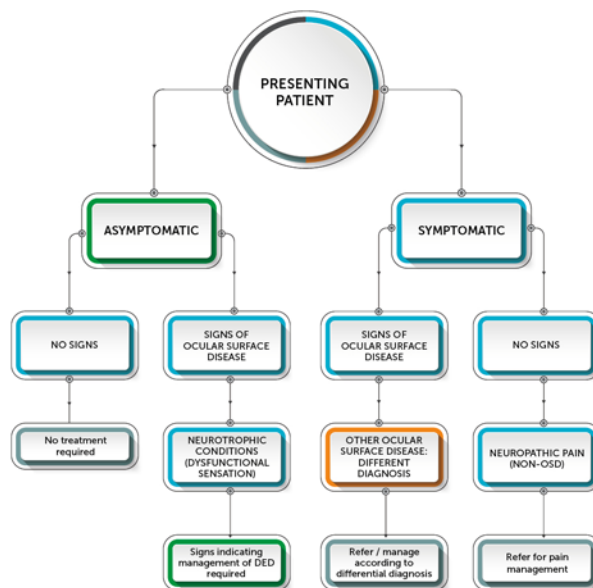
PRESENTING PATIENT

ASYMPTOMATIC

SYMPTOMATIC

NO SIGNS

SIGNS OF OCULAR SURFACE DISEASE

SIGNS OF OCULAR SURFACE DISEASE

NO SIGNS

No treatment required

NEUROTROPHIC CONDITIONS (DYSFUNCTIONAL SENSATION)

OTHER OCULAR SURFACE DISEASE: DIFFERENT DIAGNOSIS

NEUROPATHIC PAIN (NON-OSD)

Signs indicating management of DED required

Refer / manage according to differential diagnosis

Refer for pain management